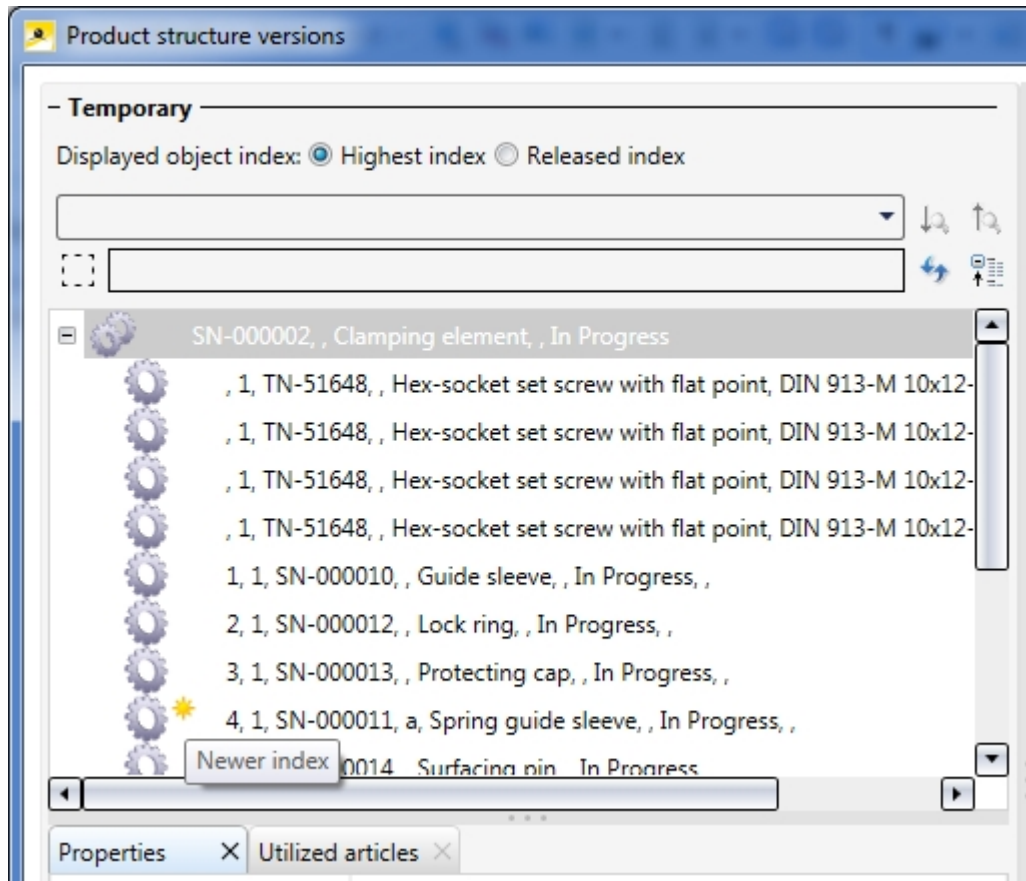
Product structure versions

– Temporary

Displayed object index: Highest index Released index

SN-000002, , Clamping element, , In Progress

, 1, TN-51648, , Hex-socket set screw with flat point, DIN 913-M 10x12-

, 1, TN-51648, , Hex-socket set screw with flat point, DIN 913-M 10x12-

, 1, TN-51648, , Hex-socket set screw with flat point, DIN 913-M 10x12-

, 1, TN-51648, , Hex-socket set screw with flat point, DIN 913-M 10x12-

1, 1, SN-000010, , Guide sleeve, , In Progress, ,

2, 1, SN-000012, , Lock ring, , In Progress, ,

3, 1, SN-000013, , Protecting cap, , In Progress, ,

4, 1, SN-000011, a, Spring guide sleeve, , In Progress, ,

Newer index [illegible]0014, Surfacing pin, In Progress

Properties × Utilized articles ×